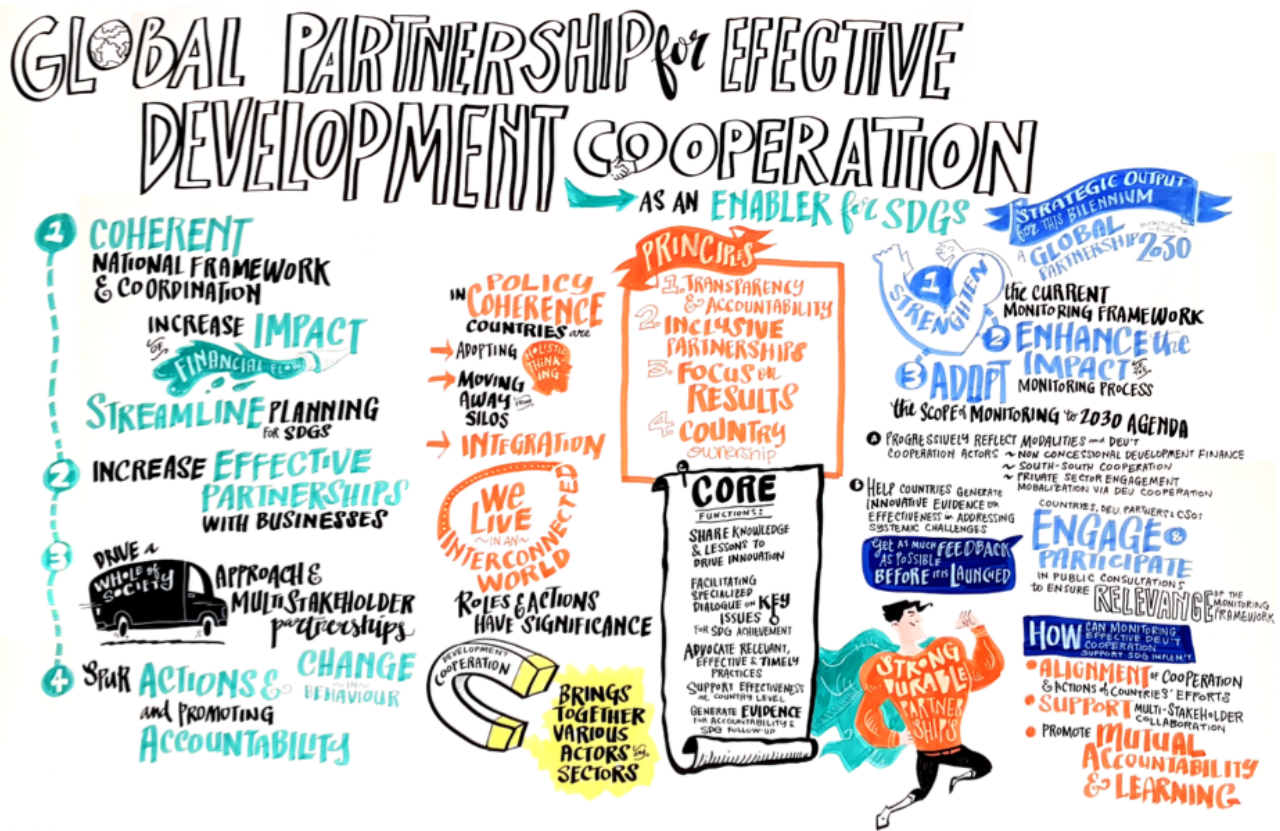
GLOBAL PARTNERSHIP for EFFECTIVE DEVELOPMENT COOPERATION

AS AN ENABLER for SDGS

1 COHERENT NATIONAL FRAMEWORK & COORDINATION

INCREASE IMPACT of FINANCIAL FLOWS

STREAMLINE PLANNING FOR SDGS

2 INCREASE EFFECTIVE PARTNERSHIPS WITH BUSINESSES

3 DRIVE A WHOLE of SOCIETY APPROACH & MULTI STAKEHOLDER partnerships

4 SPUR ACTIONS & CHANGE in BEHAVIOUR and PROMOTING ACCOUNTABILITY

IN POLICY COHERENCE COUNTRIES are

ADOPTING HOLISTIC THINKING

MOVING AWAY from SILOS

INTEGRATION

WE LIVE IN AN INTERCONNECTED WORLD

ROLES & ACTIONS HAVE SIGNIFICANCE

DEVELOPMENT COOPERATION

BRINGS TOGETHER VARIOUS ACTORS and SECTORS

PRINCIPLES

1. TRANSPARENCY & ACCOUNTABILITY
2. INCLUSIVE PARTNERSHIPS
3. FOCUS on RESULTS
4. COUNTRY OWNERSHIP

CORE FUNCTIONS:

SHARE KNOWLEDGE & LESSONS to DRIVE INNOVATION

FACILITATING SPECIALIZED DIALOGUE ON KEY ISSUES FOR SDG ACHIEVEMENT

ADVOCATE RELEVANT, EFFECTIVE & TIMELY PRACTICES

SUPPORT EFFECTIVENESS AT COUNTRY LEVEL

GENERATE EVIDENCE FOR ACCOUNTABILITY & SDG FOLLOW-UP

STRATEGIC OUTPUT for THIS BIENNIUM

A GLOBAL PARTNERSHIP MONITORING for 2030

1 STRENGTHEN the CURRENT MONITORING FRAMEWORK

2 ENHANCE the IMPACT of the MONITORING PROCESS

3 ADOPT the SCOPE of MONITORING to 2030 AGENDA

a PROGRESSIVELY REFLECT MODALITIES and DEV'T COOPERATION ACTORS
~ NON CONCESSIONAL DEVELOPMENT FINANCE
~ SOUTH-SOUTH COOPERATION
~ PRIVATE SECTOR ENGAGEMENT MOBILIZATION VIA DEV COOPERATION

b HELP COUNTRIES GENERATE INNOVATIVE EVIDENCE on EFFECTIVENESS in ADDRESSING SYSTEMIC CHALLENGES

Get as much FEEDBACK as possible BEFORE it's LAUNCHED

COUNTRIES, DEV. PARTNERS & CSOs: ENGAGE & PARTICIPATE IN PUBLIC CONSULTATIONS to ENSURE RELEVANCE of the MONITORING FRAMEWORK

STRONG DURABLE PARTNERSHIPS

HOW CAN MONITORING EFFECTIVE DEV'T COOPERATION SUPPORT SDG IMPLEM'T

• ALIGNMENT of COOPERATION & ACTIONS of COUNTRIES' EFFORTS
• SUPPORT MULTI-STAKEHOLDER COLLABORATION
• PROMOTE MUTUAL ACCOUNTABILITY & LEARNING